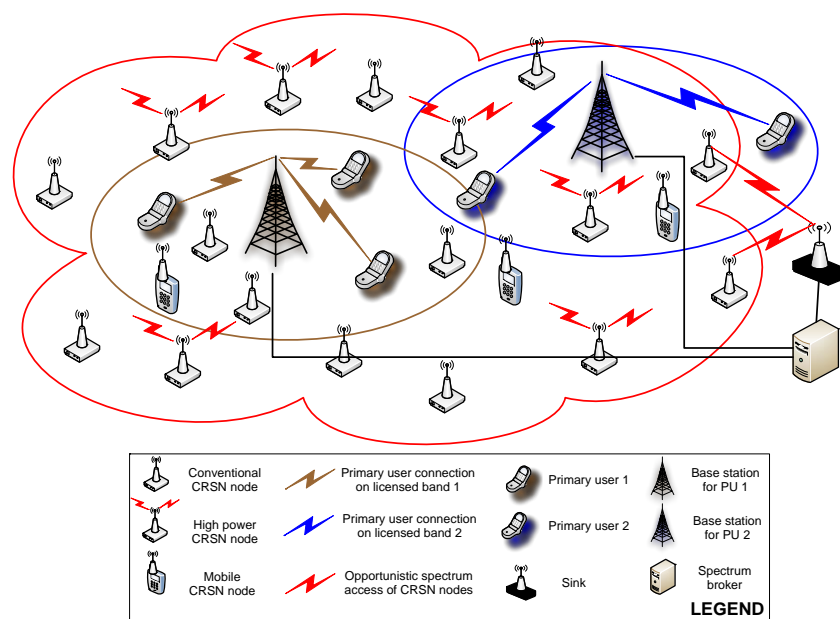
Conventional CRSN node

Primary user connection on licensed band 1

Primary user 1

Base station for PU 1

High power CRSN node

Primary user connection on licensed band 2

Primary user 2

Base station for PU 2

Mobile CRSN node

Opportunistic spectrum access of CRSN nodes

Sink

Spectrum broker

LEGEND